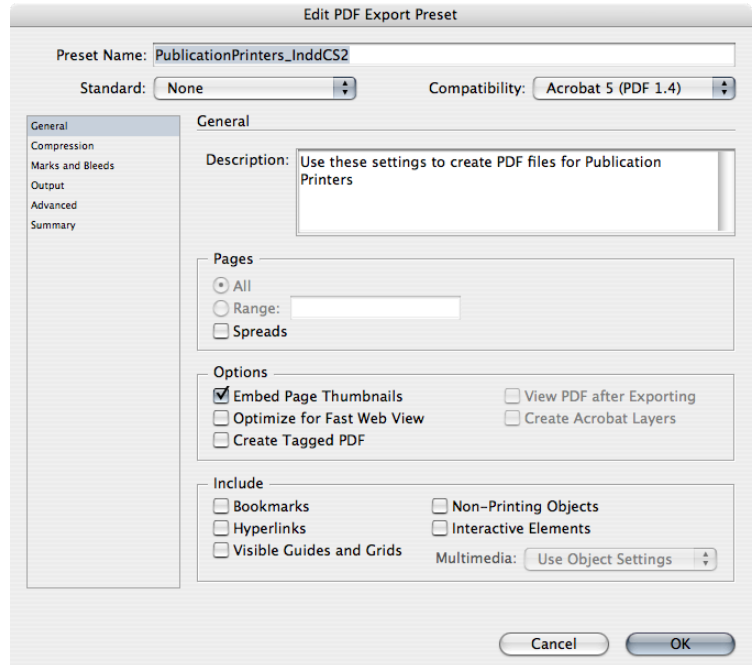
Edit PDF Export Preset

Preset Name: PublicationPrinters_InddCS2

Standard: None

Compatibility: Acrobat 5 (PDF 1.4)

General
Compression
Marks and Bleeds
Output
Advanced
Summary

General

Description: Use these settings to create PDF files for Publication Printers

Pages
All
Range:
Spreads

Options
Embed Page Thumbnails
Optimize for Fast Web View
Create Tagged PDF
View PDF after Exporting
Create Acrobat Layers

Include
Bookmarks
Hyperlinks
Visible Guides and Grids
Non-Printing Objects
Interactive Elements
Multimedia: Use Object Settings

Cancel
OK